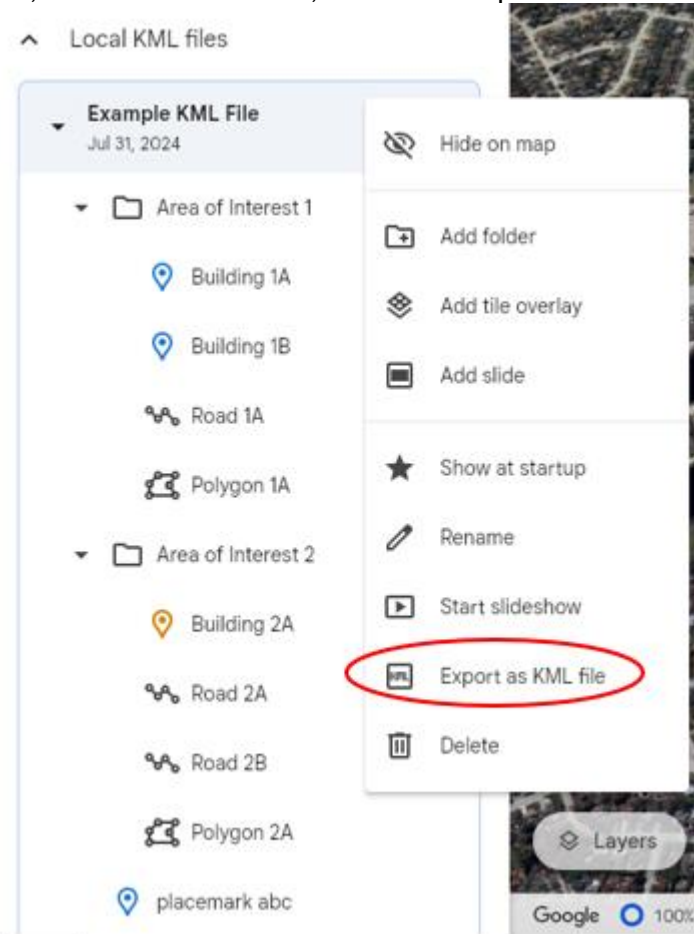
Local KML files

Example KML File
Jul 31, 2024

Area of Interest 1

Building 1A

Building 1B

Road 1A

Polygon 1A

Area of Interest 2

Building 2A

Road 2A

Road 2B

Polygon 2A

placemark abc

Hide on map

Add folder

Add tile overlay

Add slide

Show at startup

Rename

Start slideshow

Export as KML file

Delete

Layers

Google 100%